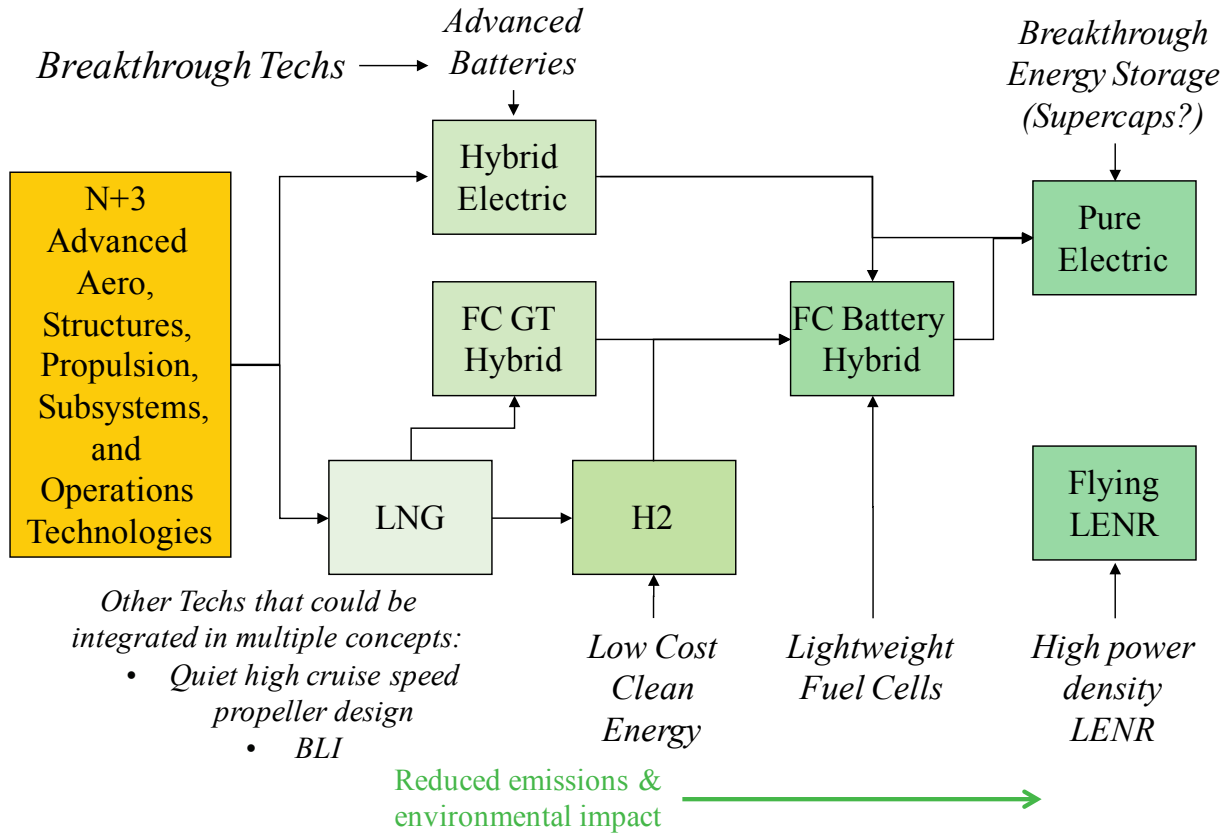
Breakthrough Techs

Advanced Batteries

Breakthrough Energy Storage (Supercaps?)

N+3 Advanced Aero, Structures, Propulsion, Subsystems, and Operations Technologies

Hybrid Electric

Pure Electric

FC GT Hybrid

FC Battery Hybrid

LNG

H2

Flying LENR

Other Techs that could be integrated in multiple concepts:
• Quiet high cruise speed propeller design
• BLI

Low Cost Clean Energy

Lightweight Fuel Cells

High power density LENR

Reduced emissions & environmental impact